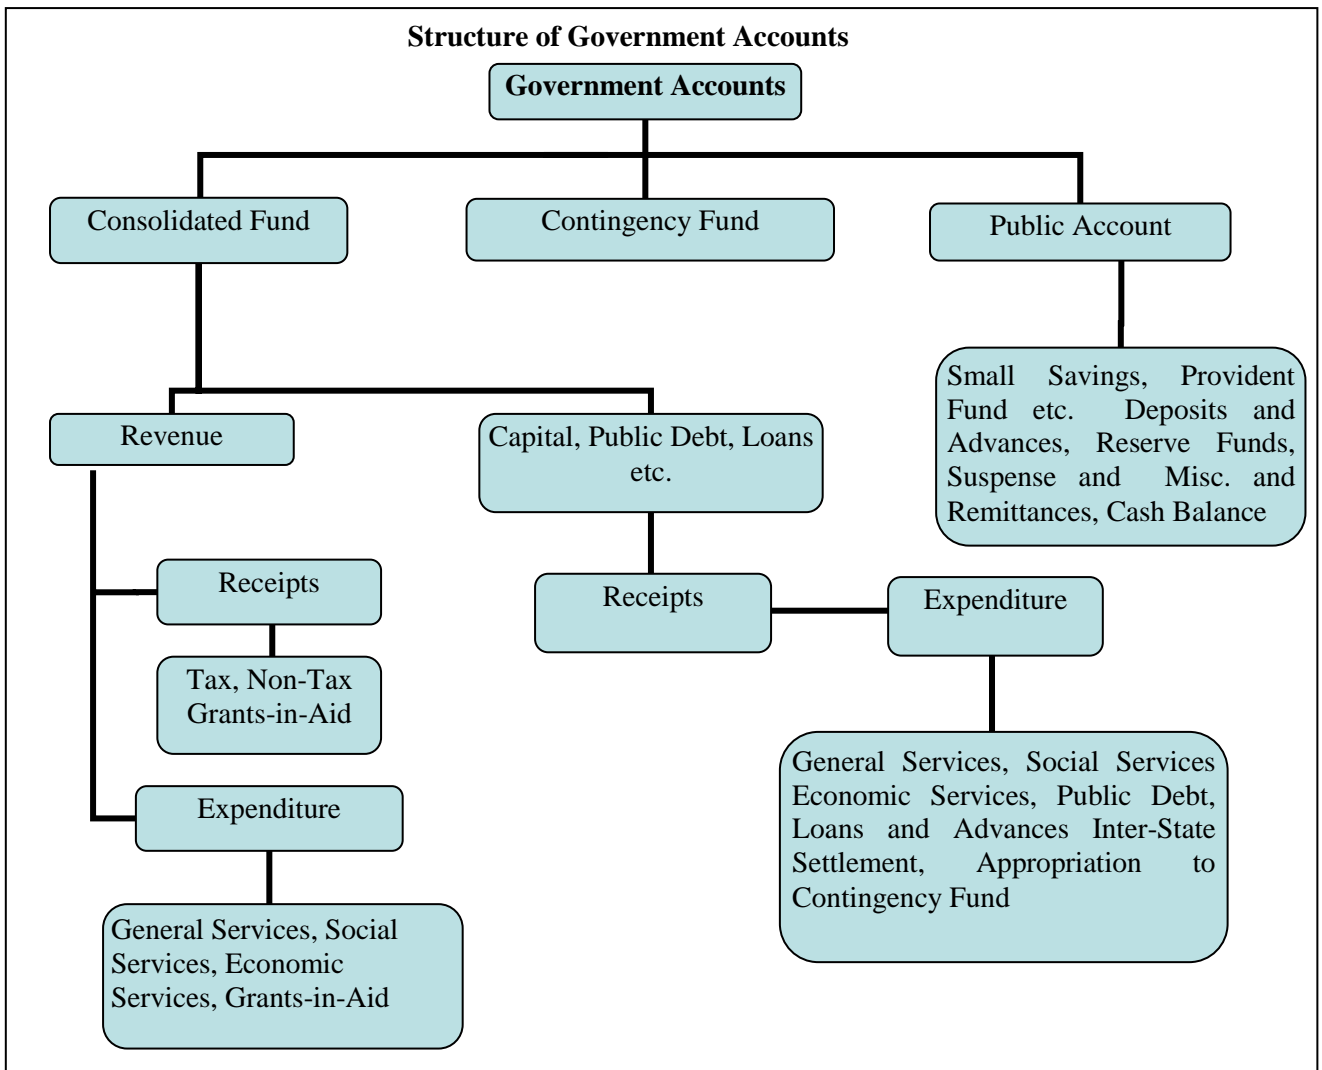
Structure of Government Accounts

Government Accounts

Consolidated Fund

Contingency Fund

Public Account

Small Savings, Provident Fund etc. Deposits and Advances, Reserve Funds, Suspense and Misc. and Remittances, Cash Balance

Revenue

Capital, Public Debt, Loans etc.

Receipts

Tax, Non-Tax Grants-in-Aid

Expenditure

General Services, Social Services, Economic Services, Grants-in-Aid

Receipts

Expenditure

General Services, Social Services Economic Services, Public Debt, Loans and Advances Inter-State Settlement, Appropriation to Contingency Fund